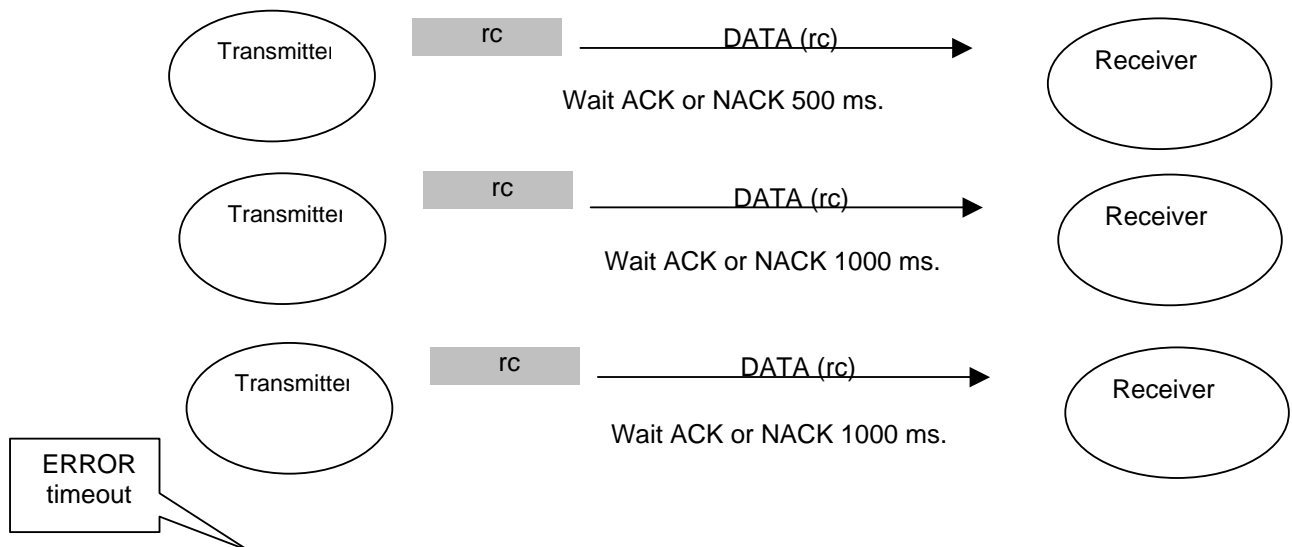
Transmitter

rc

DATA (rc)

Receiver

Wait ACK or NACK 500 ms.

Transmitter

rc

DATA (rc)

Receiver

Wait ACK or NACK 1000 ms.

Transmitter

rc

DATA (rc)

Receiver

Wait ACK or NACK 1000 ms.

ERROR timeout